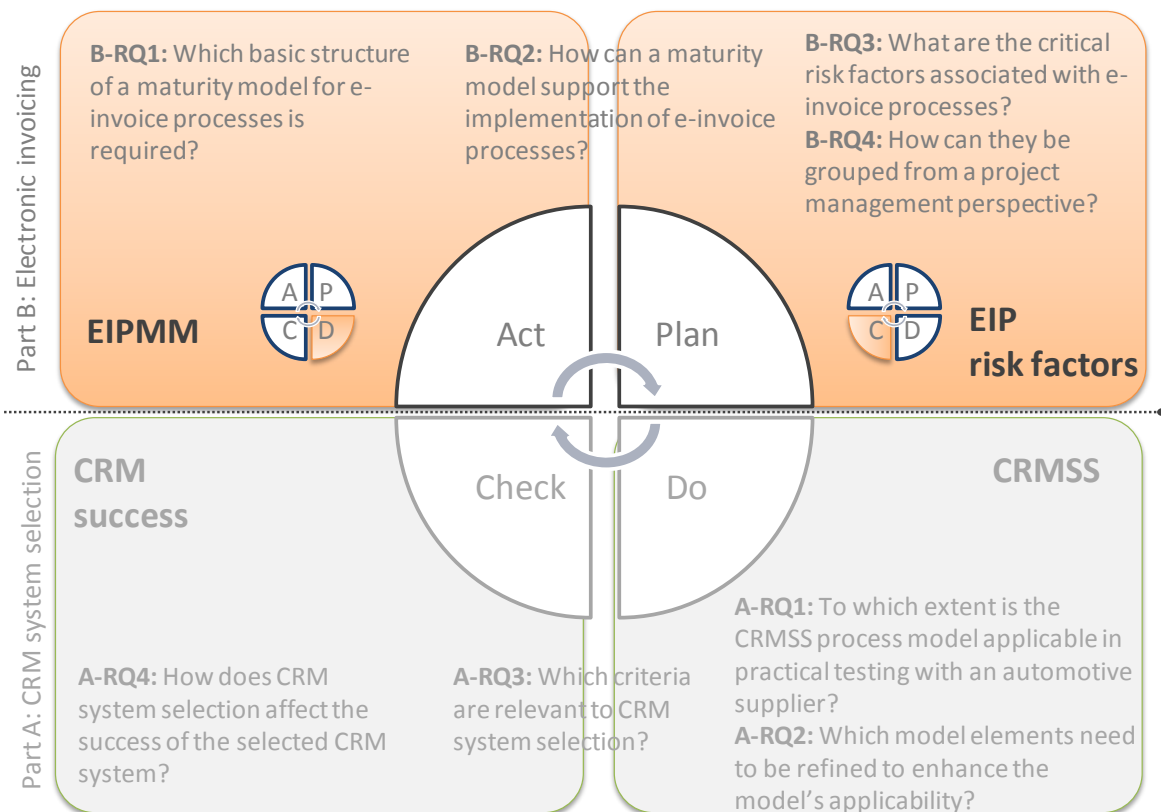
Part B: Electronic invoicing

B-RQ1: Which basic structure of a maturity model for e-invoice processes is required?

B-RQ2: How can a maturity model support the implementation of e-invoice processes?

B-RQ3: What are the critical risk factors associated with e-invoice processes?

B-RQ4: How can they be grouped from a project management perspective?

A P C D

EIPMM

Act

Plan

A P C D

EIP risk factors

Part A: CRM system selection

CRM success

Check

Do

CRMSS

A-RQ4: How does CRM system selection affect the success of the selected CRM system?

A-RQ3: Which criteria are relevant to CRM system selection?

A-RQ1: To which extent is the CRMSS process model applicable in practical testing with an automotive supplier?

A-RQ2: Which model elements need to be refined to enhance the model's applicability?